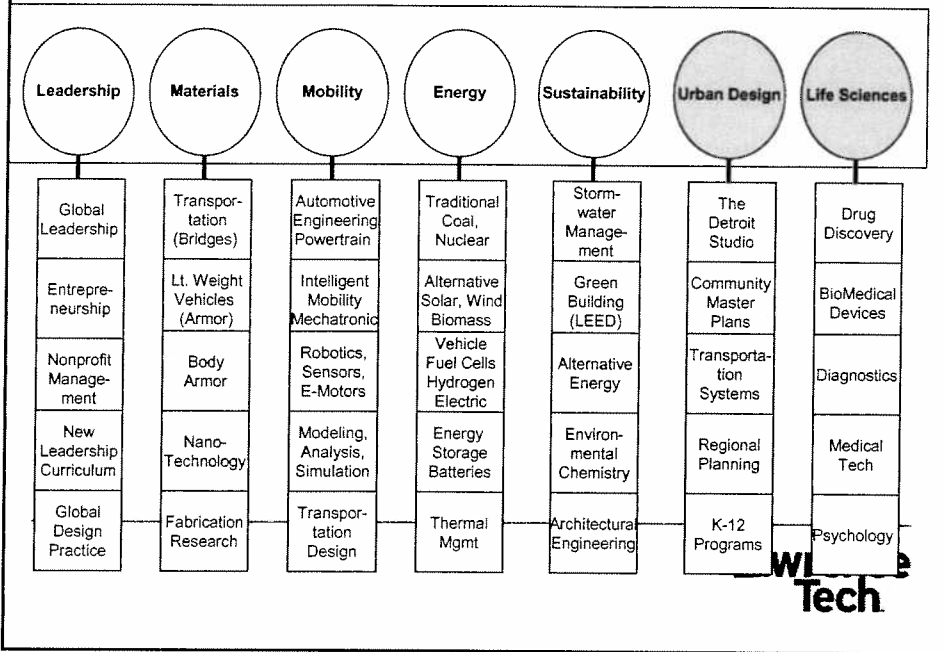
| Leadership | Materials | Mobility | Energy | Sustainability | Urban Design | Life Sciences |
|---|---|---|---|---|---|---|
| Global Leadership | Transportation (Bridges) | Automotive Engineering Powertrain | Traditional Coal, Nuclear | Stormwater Management | The Detroit Studio | Drug Discovery |
| Entrepreneurship | Lt. Weight Vehicles (Armor) | Intelligent Mobility Mechatronic | Alternative Solar, Wind Biomass | Green Building (LEED) | Community Master Plans | BioMedical Devices |
| Nonprofit Management | Body Armor | Robotics, Sensors, E-Motors | Vehicle Fuel Cells Hydrogen Electric | Alternative Energy | Transportation Systems | Diagnostics |
| New Leadership Curriculum | Nano-Technology | Modeling, Analysis, Simulation | Energy Storage Batteries | Environmental Chemistry | Regional Planning | Medical Tech |
| Global Design Practice | Fabrication Research | Transportation Design | Thermal Mgmt | Architectural Engineering | K-12 Programs | Psychology |

Lawrence Tech